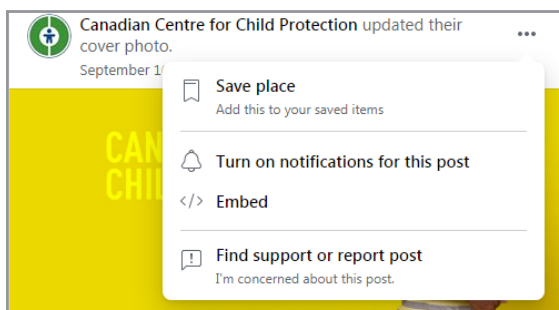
Canadian Centre for Child Protection updated their cover photo.

September 1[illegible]

CAN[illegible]
CHIL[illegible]

Save place
Add this to your saved items

Turn on notifications for this post

</> Embed

Find support or report post
I'm concerned about this post.